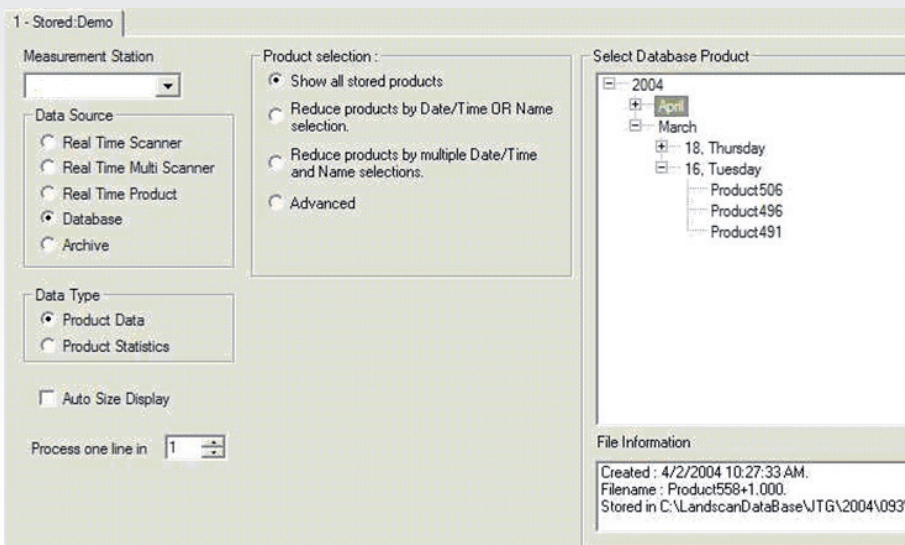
1 - Stored:Demo

Measurement Station

Data Source
Real Time Scanner
Real Time Multi Scanner
Real Time Product
Database
Archive

Data Type
Product Data
Product Statistics

Auto Size Display

Process one line in 1

Product selection :
Show all stored products
Reduce products by Date/Time OR Name selection.
Reduce products by multiple Date/Time and Name selections.
Advanced

Select Database Product
2004
April
March
18, Thursday
16, Tuesday
Product506
Product496
Product491

File Information
Created : 4/2/2004 10:27:33 AM.
Filename : Product558+1.000.
Stored in C:\LandscanDataBase\JTG\2004\093